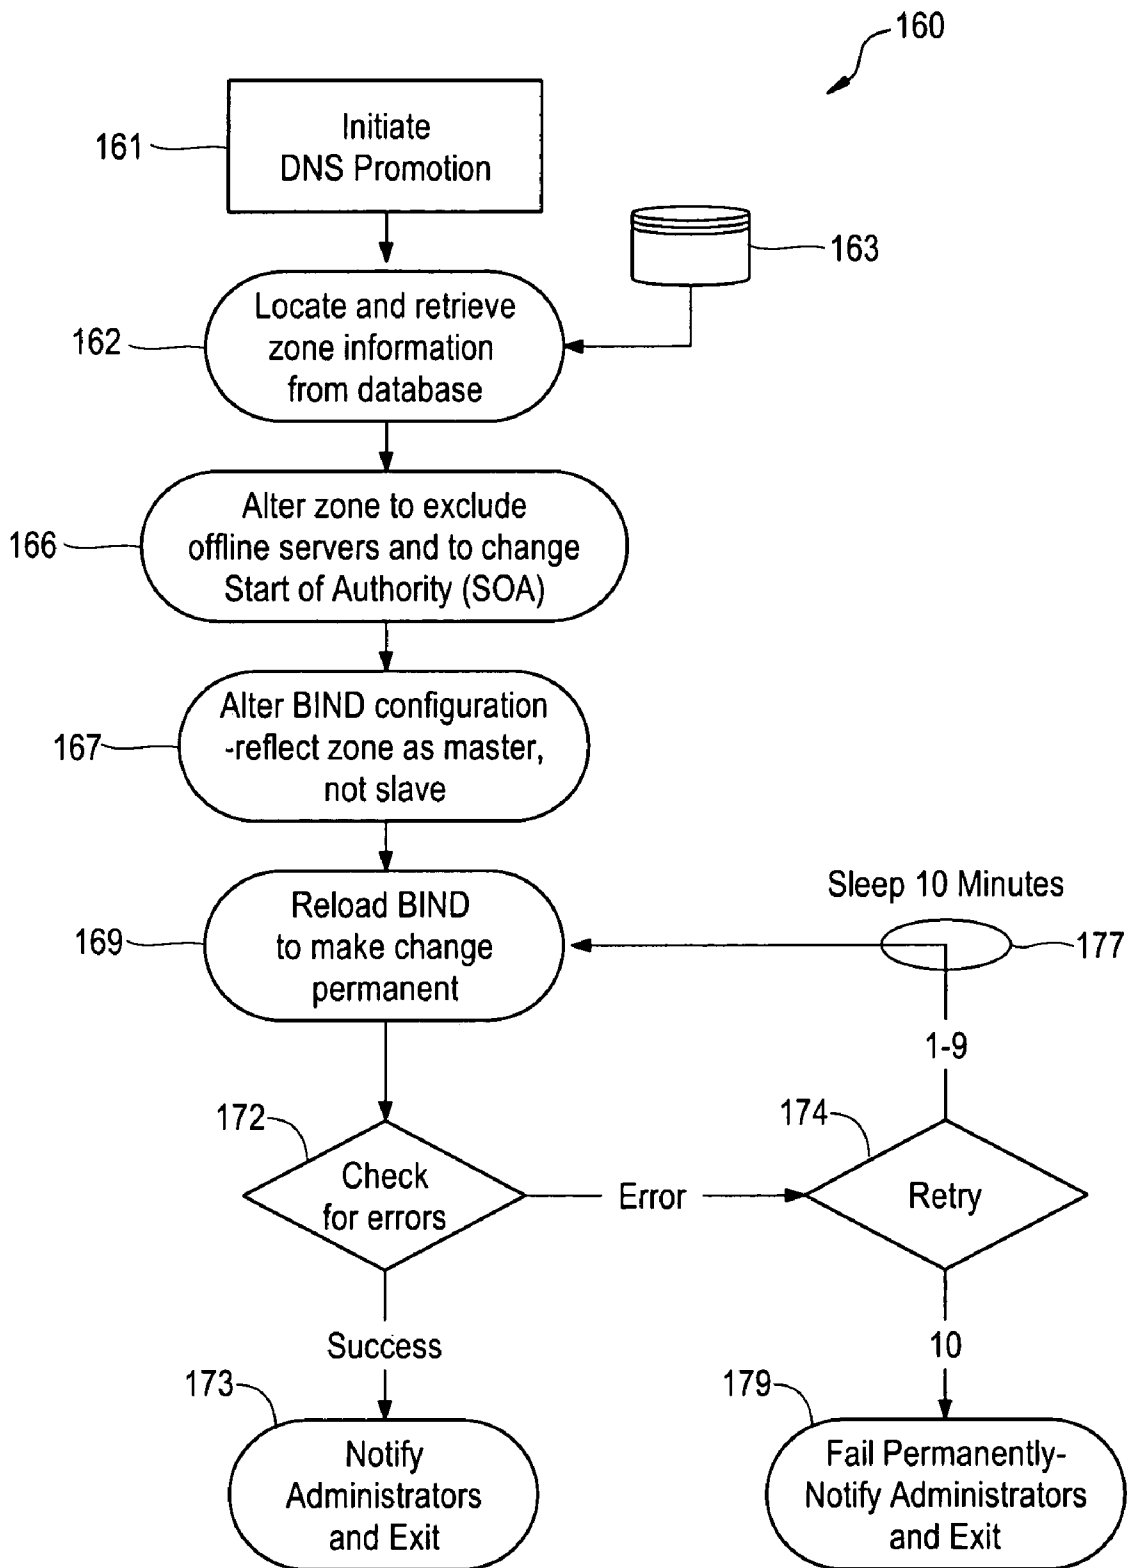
160

161 Initiate DNS Promotion

163

162 Locate and retrieve zone information from database

166 Alter zone to exclude offline servers and to change Start of Authority (SOA)

167 Alter BIND configuration -reflect zone as master, not slave

169 Reload BIND to make change permanent

Sleep 10 Minutes

177

1-9

172 Check for errors

Error

174 Retry

Success

10

173 Notify Administrators and Exit

179 Fail Permanently- Notify Administrators and Exit